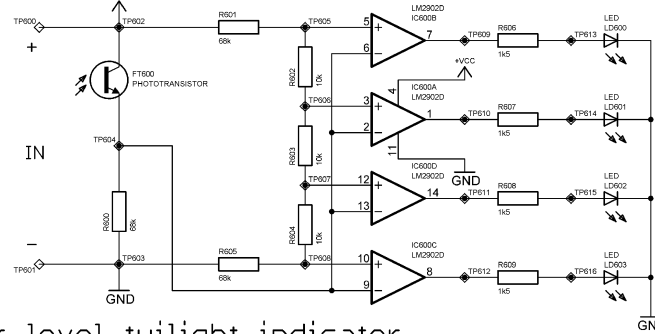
TP600
TP602
R601
68k
TP605
5
6
+
−
LM2902D
IC600B
7
TP609
R606
1k5
TP613
LED
LD600
+
FT600
PHOTOTRANSISTOR
+VCC
R602
10k
IC600A
LM2902D
4
TP606
3
2
+
−
1
TP610
R607
1k5
TP614
LED
LD601
IN
TP604
R603
10k
11
IC600D
LM2902D
GND
TP607
12
13
+
−
14
TP611
R608
1k5
TP615
LED
LD602
R600
68k
R604
10k
−
IC600C
LM2902D
TP601
TP603
R605
68k
TP608
10
9
+
−
8
TP612
R609
1k5
TP616
LED
LD603
GND
GN
r level twilight indicator